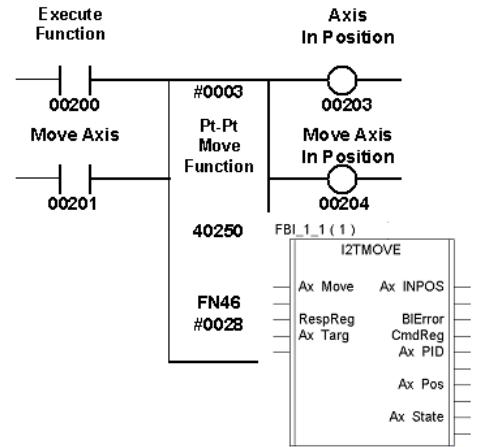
Execute Function

Axis In Position

00200

#0003

00203

Move Axis

Pt-Pt Move Function

Move Axis In Position

00201

00204

40250

FBI_1_1 ( 1 )

I2TMOVE

Ax Move

Ax INPOS

FN46 #0028

RespReg

BlError

Ax Targ

CmdReg

Ax PID

Ax Pos

Ax State